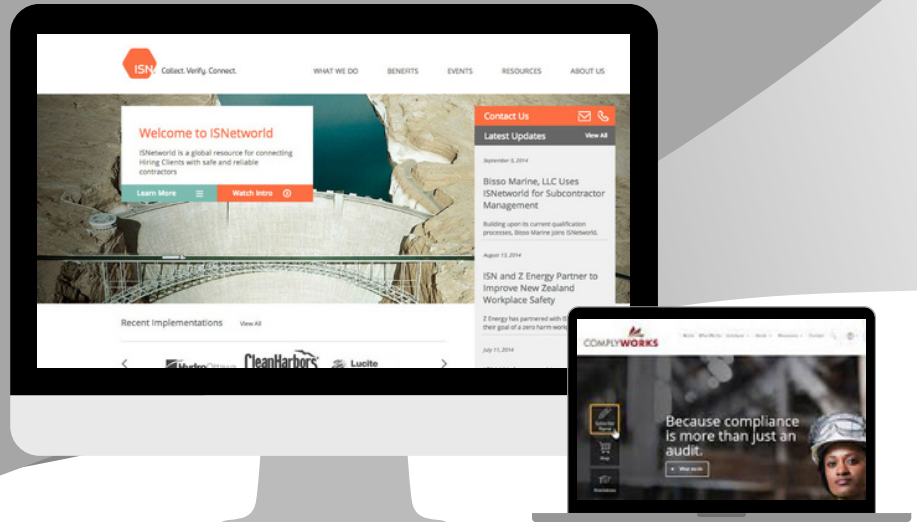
ISN Collect. Verify. Connect.

WHAT WE DO BENEFITS EVENTS RESOURCES ABOUT US

Welcome to ISNetworld

ISNetworld is a global resource for connecting Hiring Clients with safe and reliable contractors

Learn More Watch Intro

Contact Us

Latest Updates View All

September 5, 2014

Bisso Marine, LLC Uses ISNetworld for Subcontractor Management

Building upon its current qualification processes, Bisso Marine joins ISNetworld.

August 13, 2014

ISN and Z Energy Partner to Improve New Zealand Workplace Safety

Z Energy has partnered with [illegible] their goal of a zero harm work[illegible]

July 11, 2014

Recent Implementations View All

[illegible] CleanHarbors Lucite

COMPLYWORKS

Because compliance is more than just an audit.

What we do